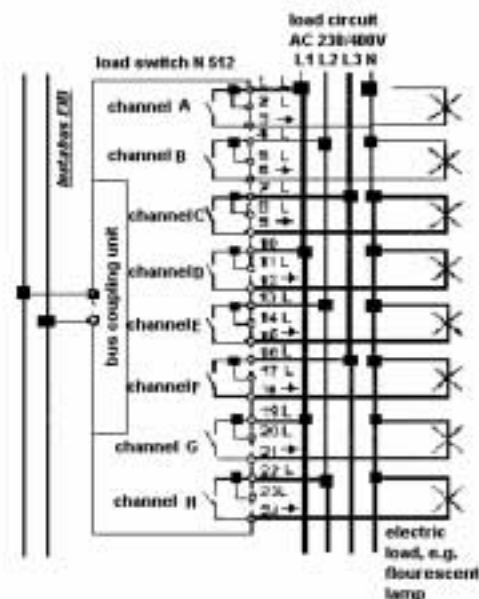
load circuit
AC 230/400V
load switch N 512
L1 L2 L3 N
instabus EIB
channel A
channel B
channel C
channel D
channel E
channel F
channel G
channel H
bus coupling unit
1 L
2 L
3
4
5 L
6
7 L
8 L
9
10
11 L
12
13 L
14 L
15
16 L
17 L
18
19 L
20 L
21
22 L
23L
24
electric load, e.g. flourescent lamp